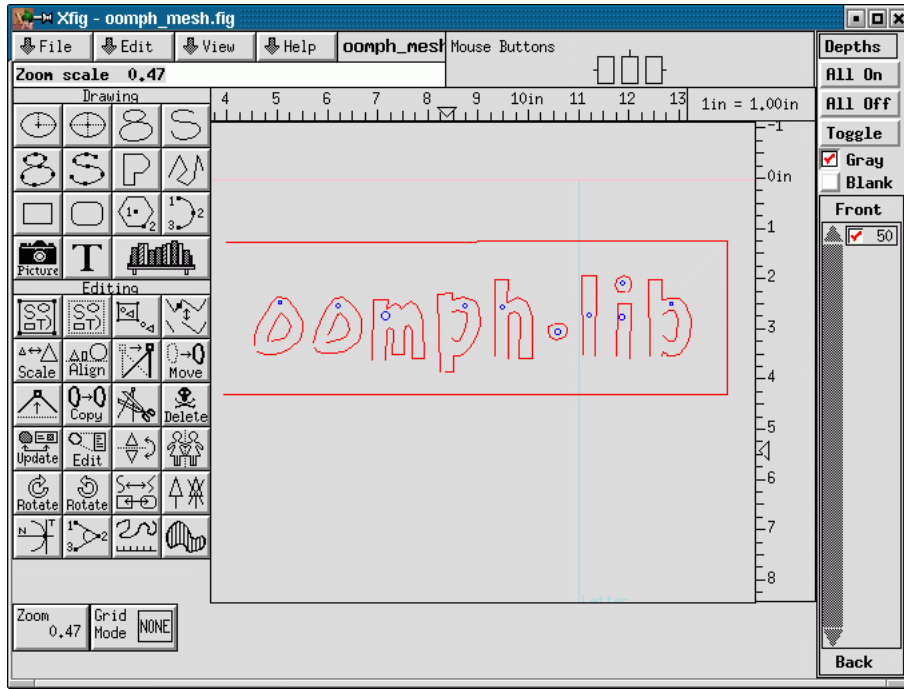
Xfig - oomph_mesh.fig

File Edit View Help oomph_mesh Mouse Buttons

Zoom scale 0.47

Drawing

Picture

Editing

Scale Align Move

Copy Delete

Update Edit

Rotate Rotate

4 5 6 7 8 9 10in 11 12 13 1in = 1.00in

-1
0in
1
2
3
4
5
6
7
8

oomph-lib

Depths
All On
All Off
Toggle
Gray
Blank
Front
50
Back

Zoom 0.47
Grid Mode NONE